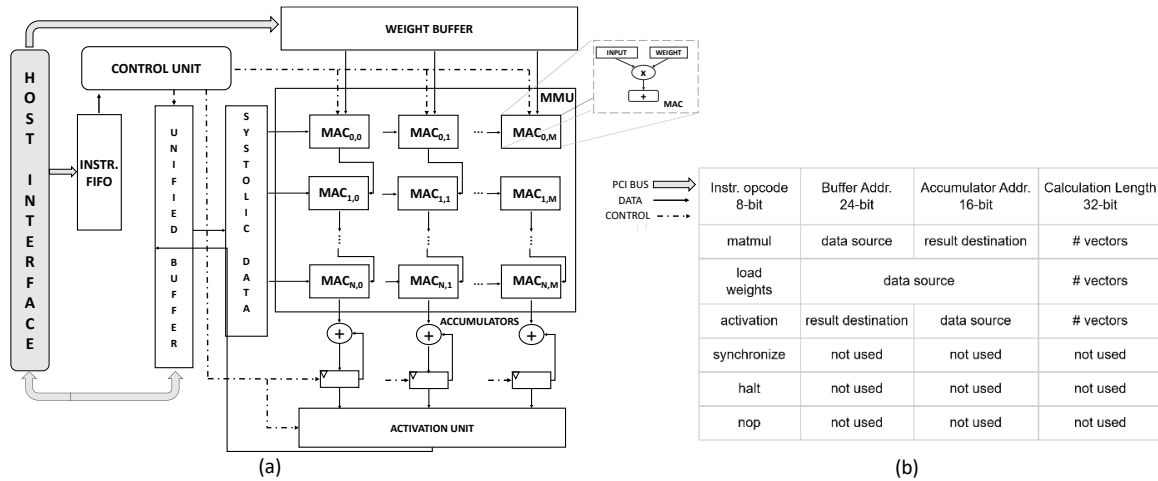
HOST INTERFACE

WEIGHT BUFFER

CONTROL UNIT

INSTR. FIFO

UNIFIED BUFFER

SYSTOLIC DATA

MMU

INPUT

WEIGHT

x

+

MAC

$MAC_{0,0}$ $MAC_{0,1}$ ... $MAC_{0,M}$

$MAC_{1,0}$ $MAC_{1,1}$ ... $MAC_{1,M}$

$MAC_{N,0}$ $MAC_{N,1}$ ... $MAC_{N,M}$

ACCUMULATORS

+ + +

ACTIVATION UNIT

(a)

PCI BUS
DATA
CONTROL

| Instr. opcode 8-bit | Buffer Addr. 24-bit | Accumulator Addr. 16-bit | Calculation Length 32-bit |
|---|---|---|---|
| matmul | data source | result destination | # vectors |
| load weights | data source | | # vectors |
| activation | result destination | data source | # vectors |
| synchronize | not used | not used | not used |
| halt | not used | not used | not used |
| nop | not used | not used | not used |

(b)